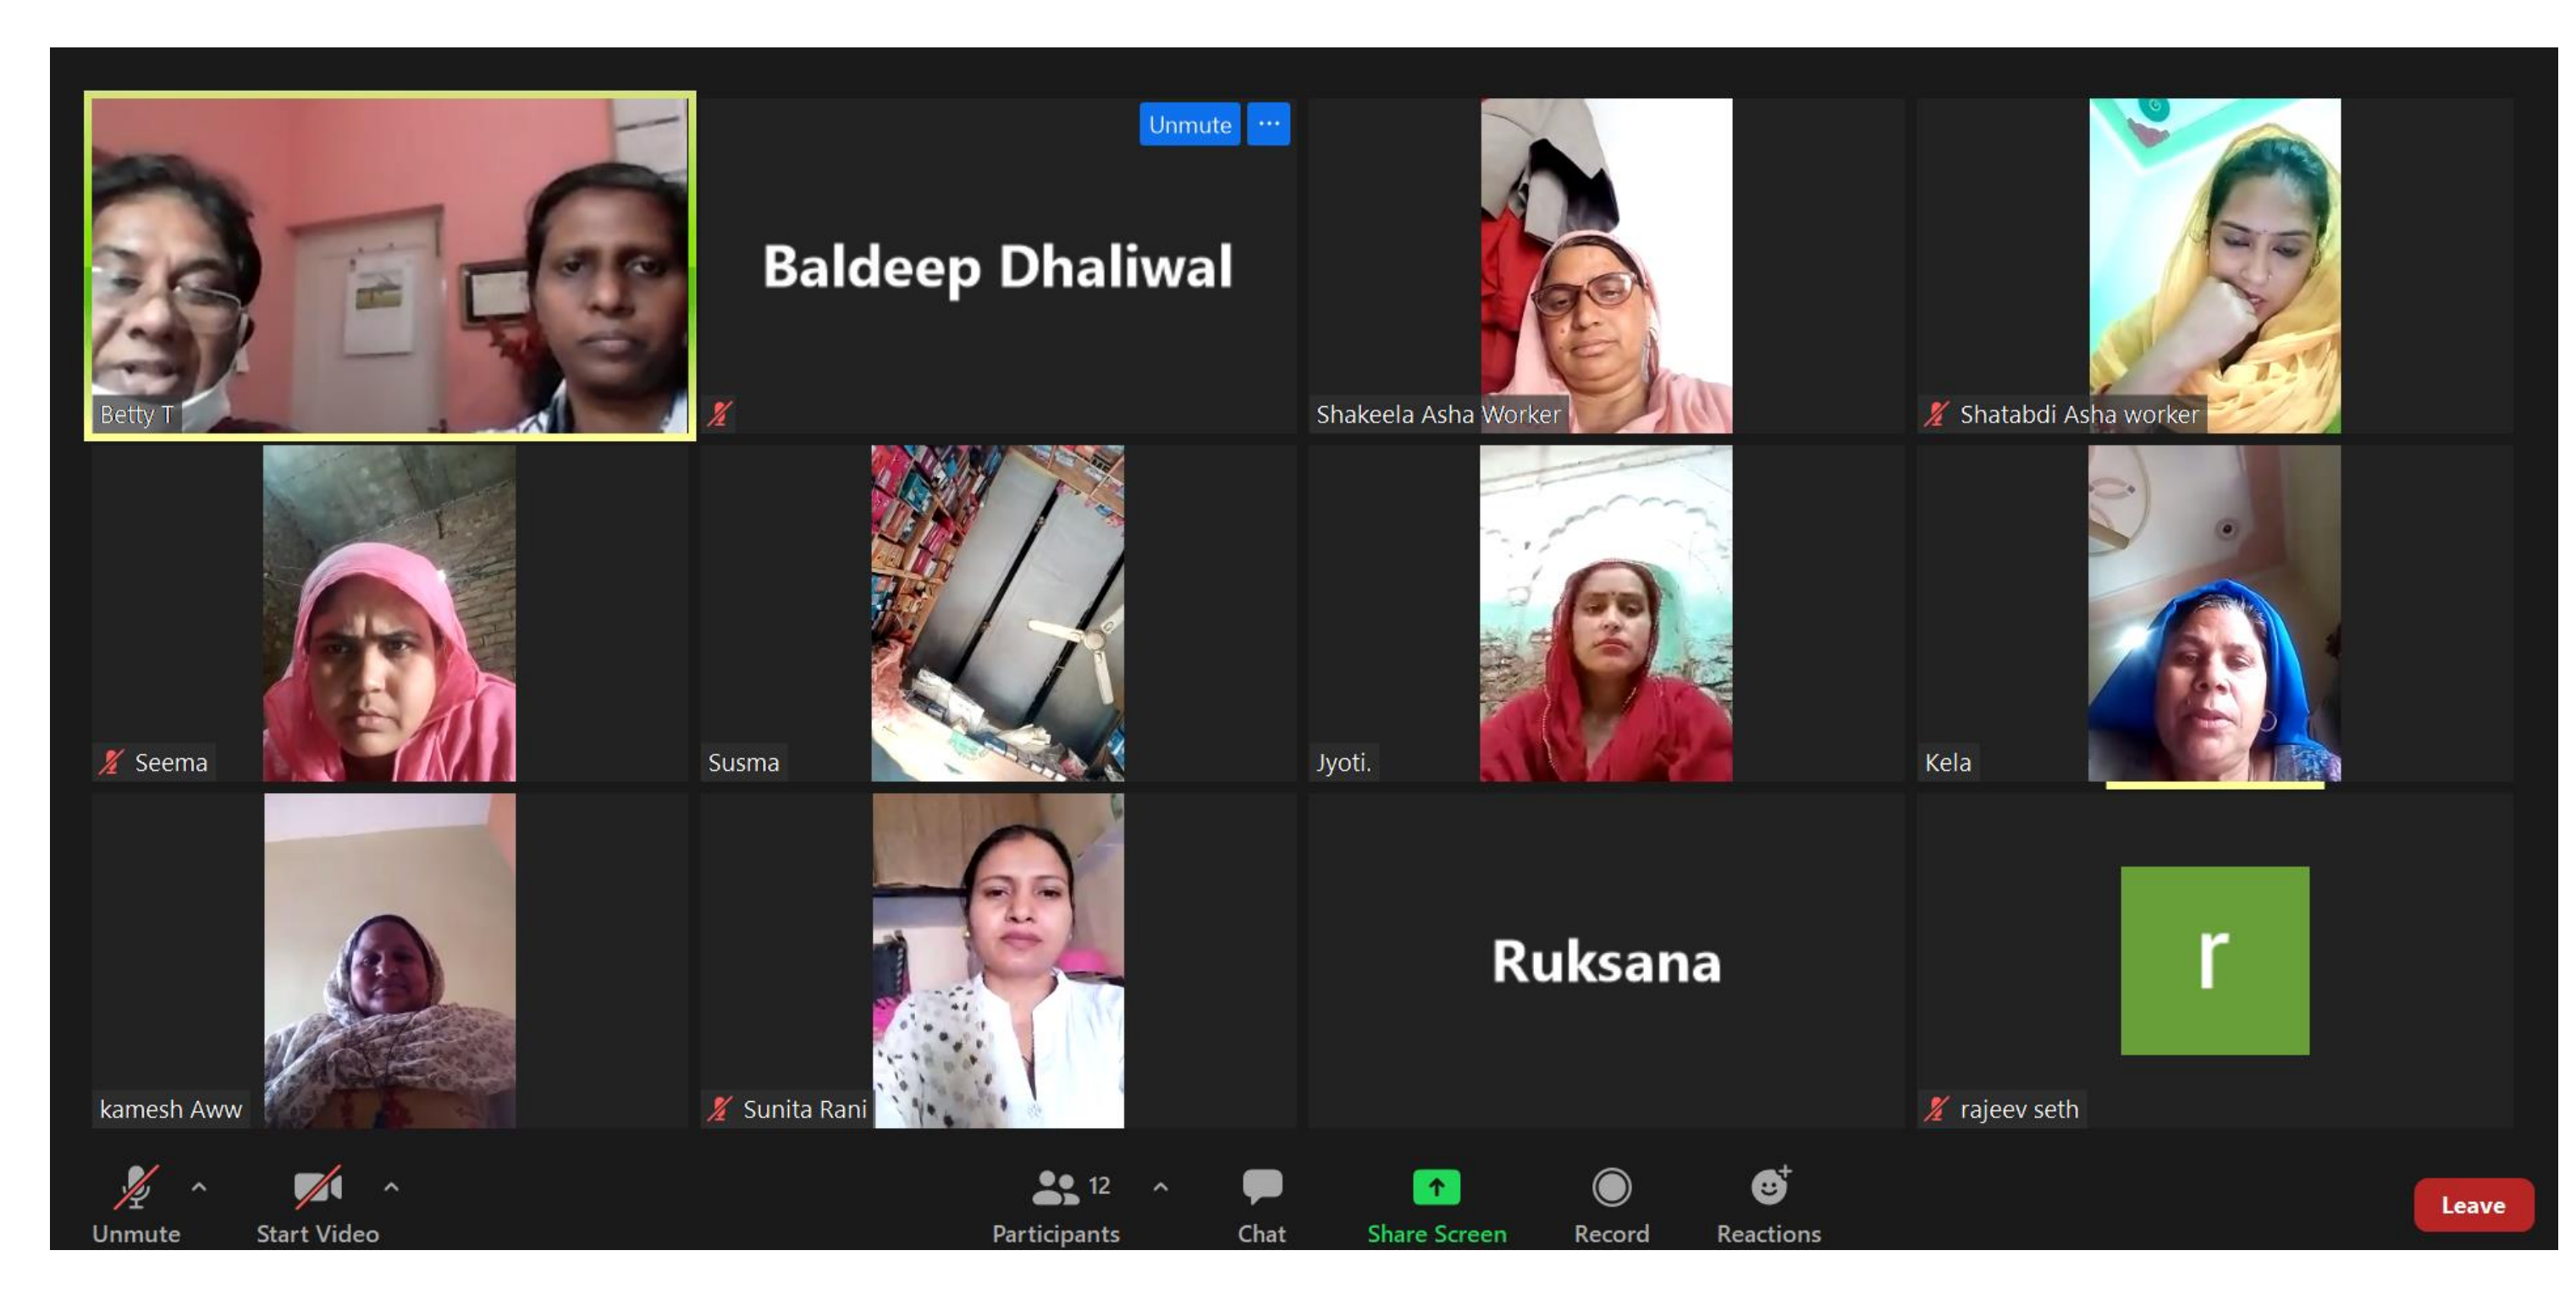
Betty T

Unmute ···

Baldeep Dhaliwal

Shakeela Asha Worker

Shatabdi Asha worker

Seema

Susma

Jyoti.

Kela

kamesh Aww

Sunita Rani

Ruksana

r

rajeev seth

Unmute

Start Video

12

Participants

Chat

Share Screen

Record

Reactions

Leave